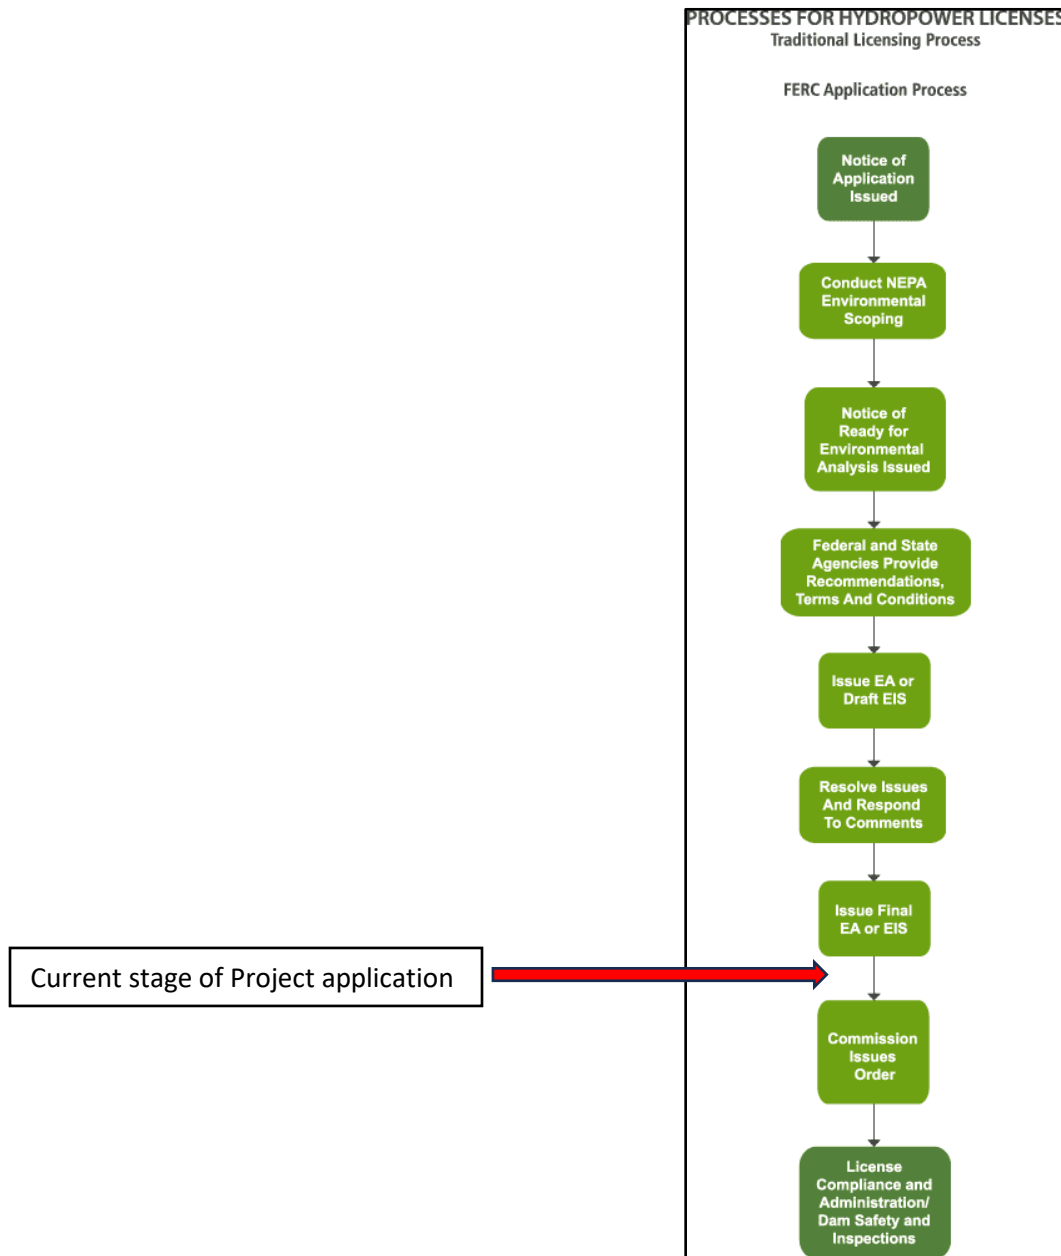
PROCESSES FOR HYDROPOWER LICENSES
Traditional Licensing Process

FERC Application Process

Notice of Application Issued

Conduct NEPA Environmental Scoping

Notice of Ready for Environmental Analysis Issued

Federal and State Agencies Provide Recommendations, Terms And Conditions

Issue EA or Draft EIS

Resolve Issues And Respond To Comments

Issue Final EA or EIS

Current stage of Project application

Commission Issues Order

License Compliance and Administration/ Dam Safety and Inspections